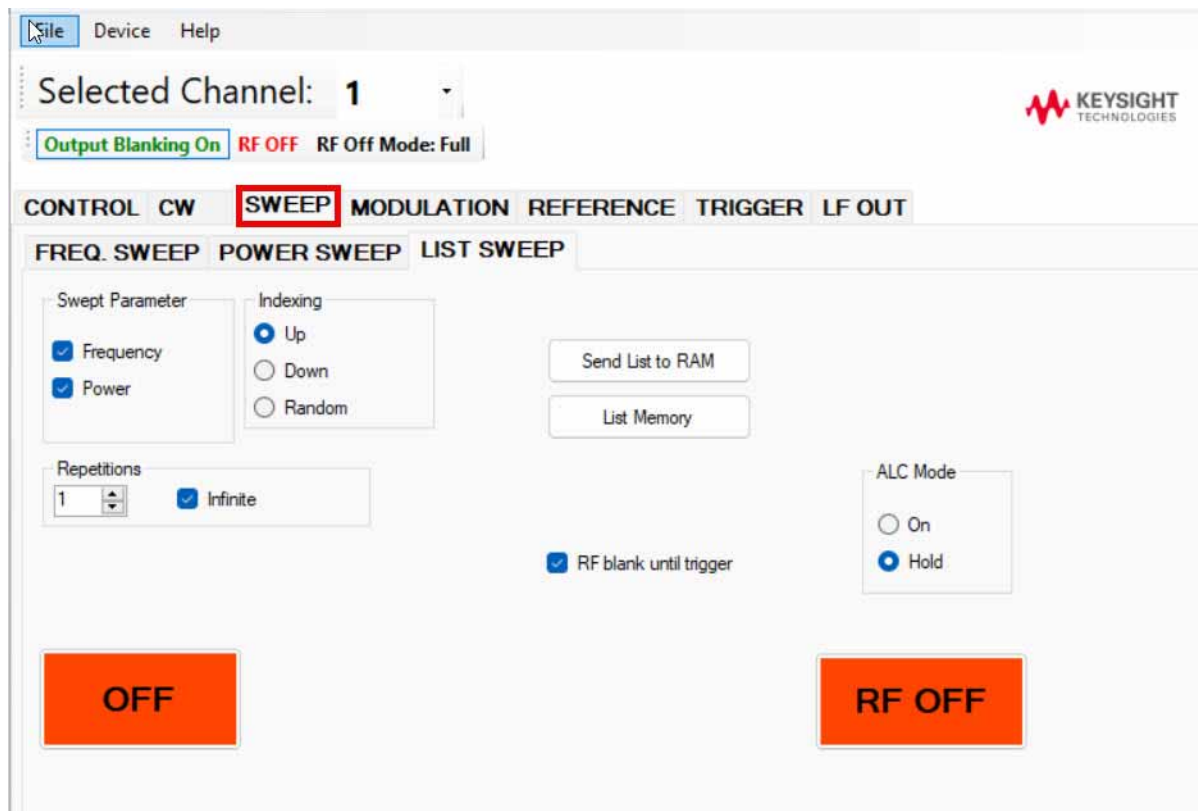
File Device Help

Selected Channel: 1

KEYSIGHT TECHNOLOGIES

Output Blanking On RF OFF RF Off Mode: Full

CONTROL CW SWEEP MODULATION REFERENCE TRIGGER LF OUT

FREQ. SWEEP POWER SWEEP LIST SWEEP

Swept Parameter
Frequency
Power

Indexing
Up
Down
Random

Send List to RAM

List Memory

Repetitions
1
Infinite

ALC Mode
On
Hold

RF blank until trigger

OFF

RF OFF